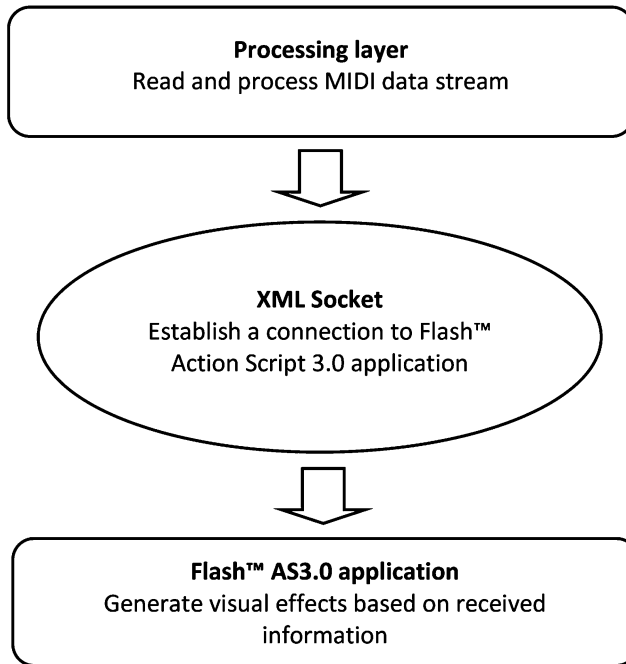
Processing layer
Read and process MIDI data stream

XML Socket
Establish a connection to Flash™ Action Script 3.0 application

Flash™ AS3.0 application
Generate visual effects based on received information